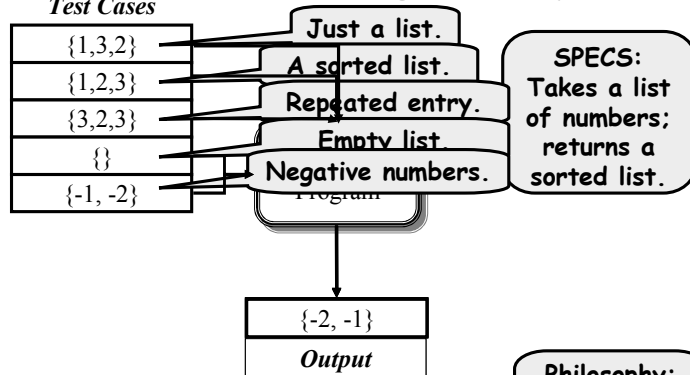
Test Cases

{1,3,2}

{1,2,3}

{3,2,3}

{}

{-1, -2}

Just a list.

A sorted list.

Repeated entry.

Empty list.

Negative numbers.

Program

SPECS: Takes a list of numbers; returns a sorted list.

{-2, -1}

Output

Philosophy: